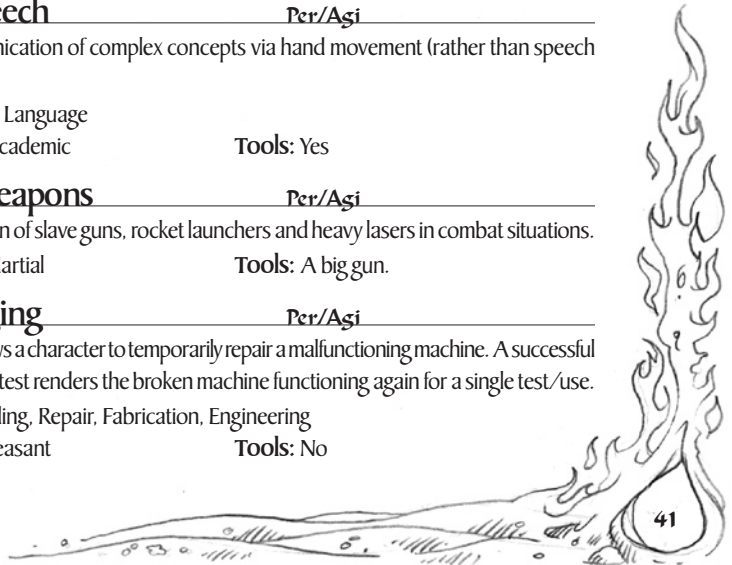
eech Per/Agi

nication of complex concepts via hand movement (rather than speech

Language
cademic **Tools:** Yes

eapons Per/Agi

n of slave guns, rocket launchers and heavy lasers in combat situations.
artial **Tools:** A big gun.

ing Per/Agi

s a character to temporarily repair a malfunctioning machine. A successful test renders the broken machine functioning again for a single test/use.
ling, Repair, Fabrication, Engineering
easant **Tools:** No

41